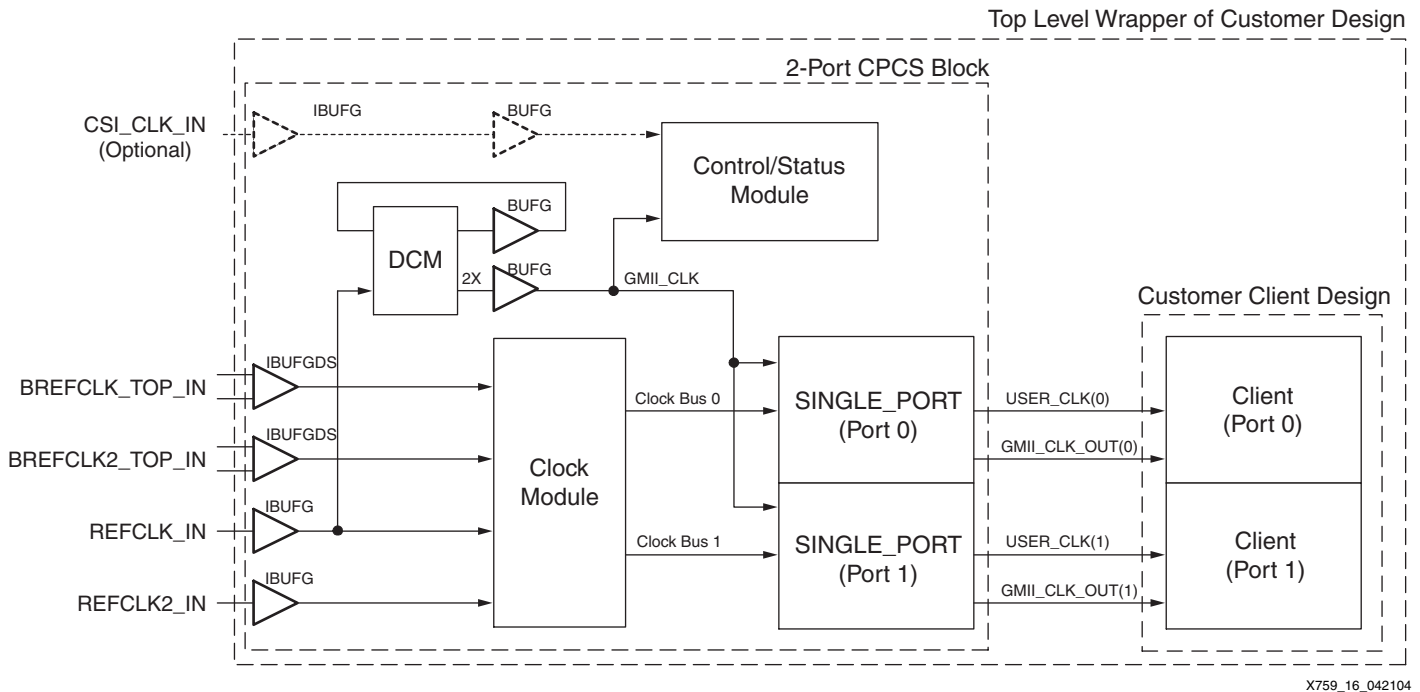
Top Level Wrapper of Customer Design

2-Port CPCS Block

CSI_CLK_IN
(Optional)

IBUFG

BUFG

Control/Status Module

BUFG

DCM

2X

BUFG

GMII_CLK

Customer Client Design

IBUFGDS

BREFCLK_TOP_IN

IBUFGDS

BREFCLK2_TOP_IN

IBUFG

REFCLK_IN

IBUFG

REFCLK2_IN

Clock Module

Clock Bus 0

Clock Bus 1

SINGLE_PORT
(Port 0)

SINGLE_PORT
(Port 1)

USER_CLK(0)

GMII_CLK_OUT(0)

USER_CLK(1)

GMII_CLK_OUT(1)

Client
(Port 0)

Client
(Port 1)

X759_16_042104